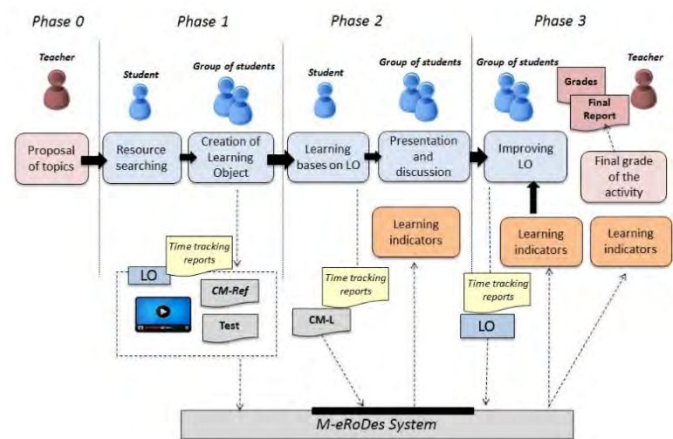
Phase 0

Teacher

Proposal of topics

Phase 1

Student

Resource searching

Group of students

Creation of Learning Object

Time tracking reports

LO

CM-Ref

Test

Phase 2

Student

Learning bases on LO

Group of students

Presentation and discussion

Learning indicators

Time tracking reports

CM-L

Phase 3

Group of students

Improving LO

Time tracking reports

LO

Learning indicators

Teacher

Grades

Final Report

Final grade of the activity

Learning indicators

M-eRoDes System